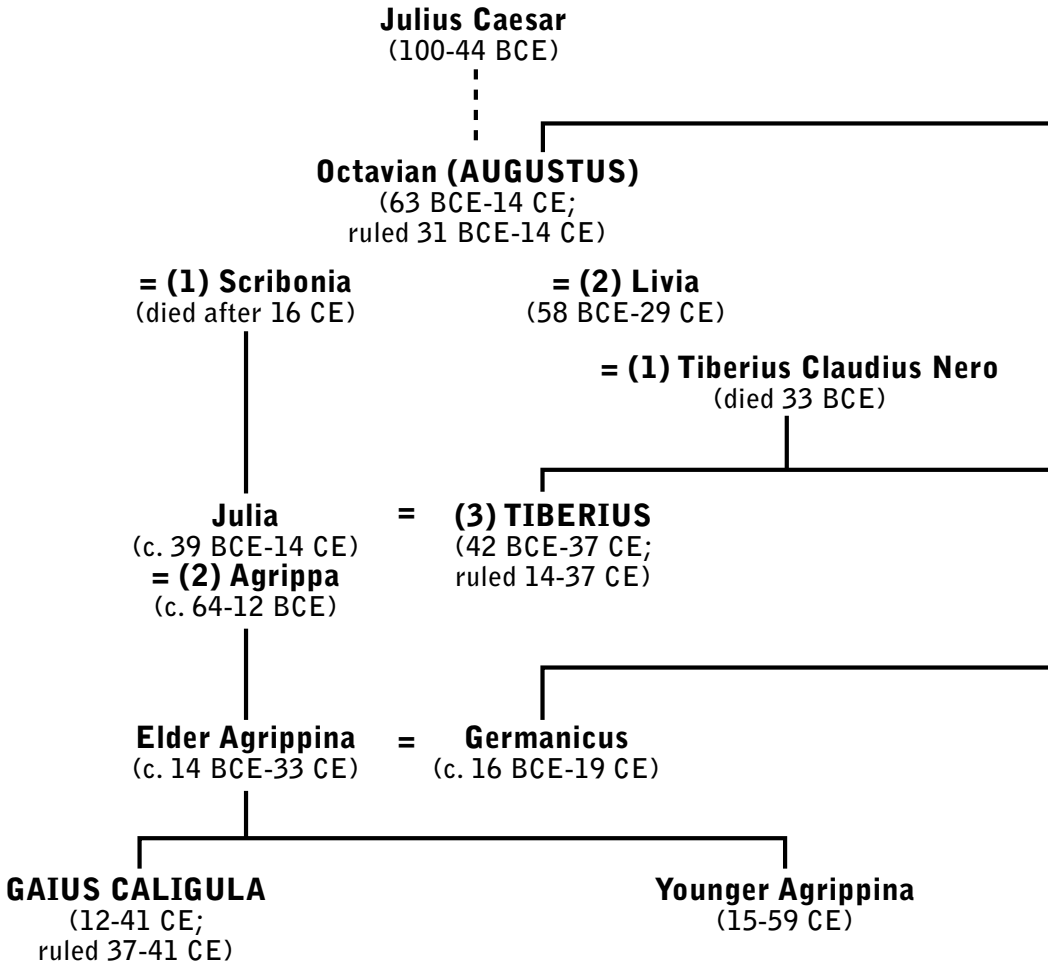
Julius Caesar
(100-44 BCE)

Octavian (AUGUSTUS)
(63 BCE-14 CE; ruled 31 BCE-14 CE)

= (1) Scribonia
(died after 16 CE)

= (2) Livia
(58 BCE-29 CE)

= (1) Tiberius Claudius Nero
(died 33 BCE)

Julia
(c. 39 BCE-14 CE)
= (2) Agrippa
(c. 64-12 BCE)

=

(3) TIBERIUS
(42 BCE-37 CE; ruled 14-37 CE)

Elder Agrippina
(c. 14 BCE-33 CE)

=

Germanicus
(c. 16 BCE-19 CE)

GAIUS CALIGULA
(12-41 CE; ruled 37-41 CE)

Younger Agrippina
(15-59 CE)